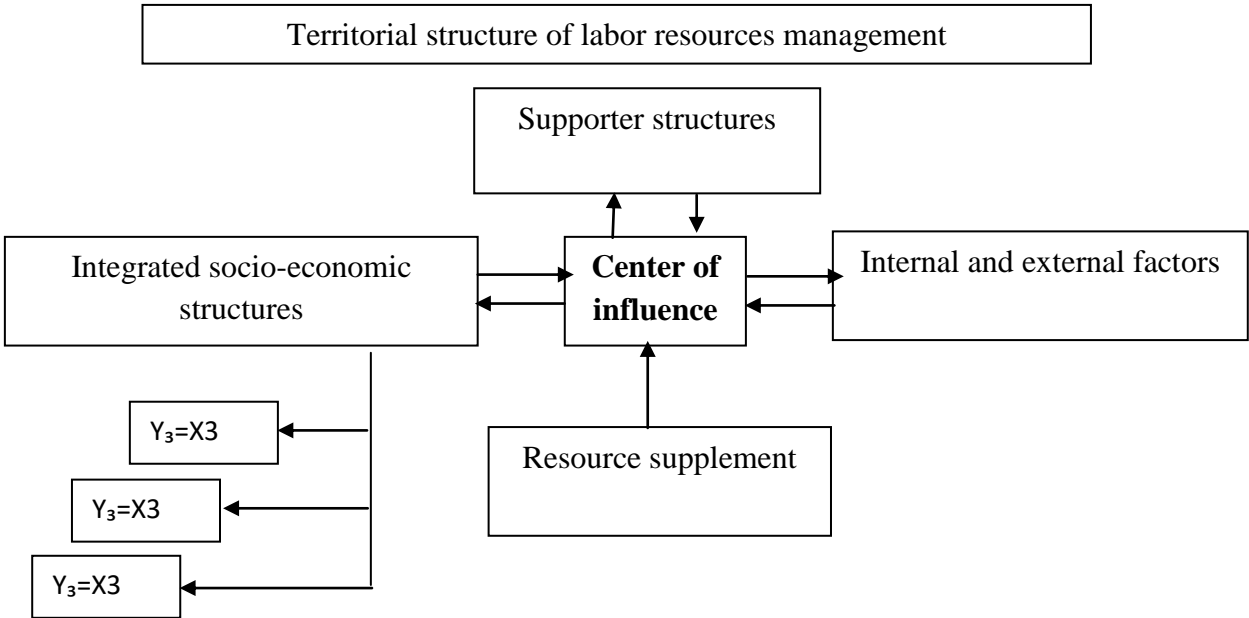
Territorial structure of labor resources management

Supporter structures

Integrated socio-economic structures

**Center of influence**

Internal and external factors

Resource supplement

$Y_3$=X3

$Y_3$=X3

$Y_3$=X3